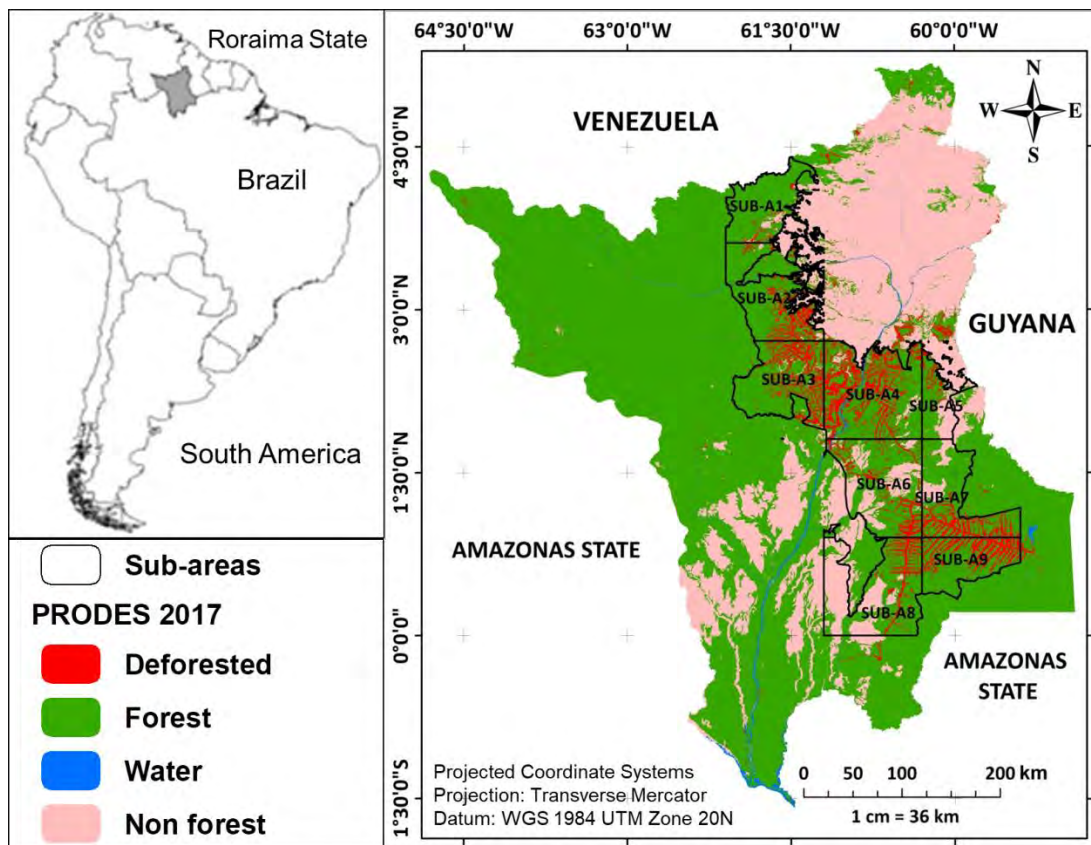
Roraima State

Brazil

South America

Sub-areas
PRODES 2017
Deforested
Forest
Water
Non forest

64°30'0"W 63°0'0"W 61°30'0"W 60°0'0"W

4°30'0"N
3°0'0"N
1°30'0"N
0°0'0"
1°30'0"S

N
W E
S

VENEZUELA

GUYANA

SUB-A1
SUB-A2
SUB-A3
SUB-A4
SUB-A5
SUB-A6
SUB-A7
SUB-A8
SUB-A9

AMAZONAS STATE

AMAZONAS STATE

Projected Coordinate Systems
Projection: Transverse Mercator
Datum: WGS 1984 UTM Zone 20N

0 50 100 200 km
1 cm = 36 km